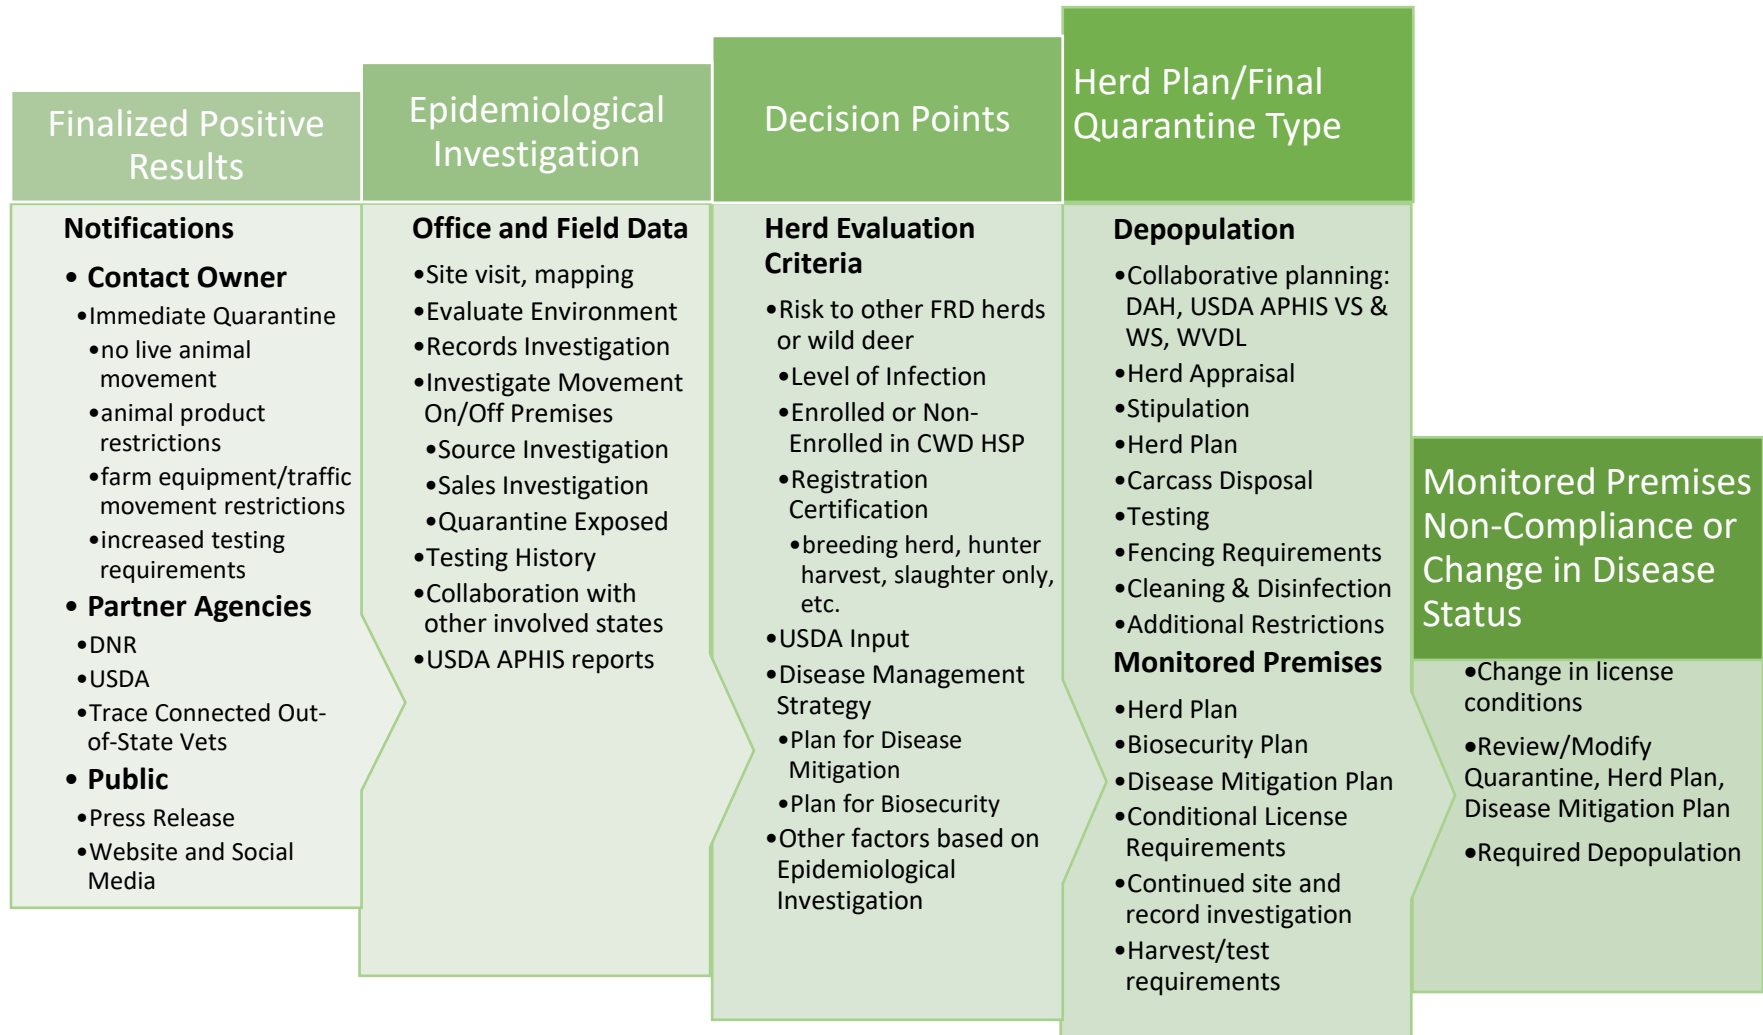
Finalized Positive Results

Notifications

• Contact Owner

•Immediate Quarantine

•no live animal movement

•animal product restrictions

•farm equipment/traffic movement restrictions

•increased testing requirements

• Partner Agencies

•DNR

•USDA

•Trace Connected Out-of-State Vets

• Public

•Press Release

•Website and Social Media

Epidemiological Investigation

Office and Field Data

•Site visit, mapping

•Evaluate Environment

•Records Investigation

•Investigate Movement On/Off Premises

•Source Investigation

•Sales Investigation

•Quarantine Exposed

•Testing History

•Collaboration with other involved states

•USDA APHIS reports

Decision Points

Herd Evaluation Criteria

•Risk to other FRD herds or wild deer

•Level of Infection

•Enrolled or Non-Enrolled in CWD HSP

•Registration Certification

•breeding herd, hunter harvest, slaughter only, etc.

•USDA Input

•Disease Management Strategy

•Plan for Disease Mitigation

•Plan for Biosecurity

•Other factors based on Epidemiological Investigation

Herd Plan/Final Quarantine Type

Depopulation

•Collaborative planning: DAH, USDA APHIS VS & WS, WVDL

•Herd Appraisal

•Stipulation

•Herd Plan

•Carcass Disposal

•Testing

•Fencing Requirements

•Cleaning & Disinfection

•Additional Restrictions

Monitored Premises

•Herd Plan

•Biosecurity Plan

•Disease Mitigation Plan

•Conditional License Requirements

•Continued site and record investigation

•Harvest/test requirements

Monitored Premises Non-Compliance or Change in Disease Status

•Change in license conditions

•Review/Modify Quarantine, Herd Plan, Disease Mitigation Plan

•Required Depopulation